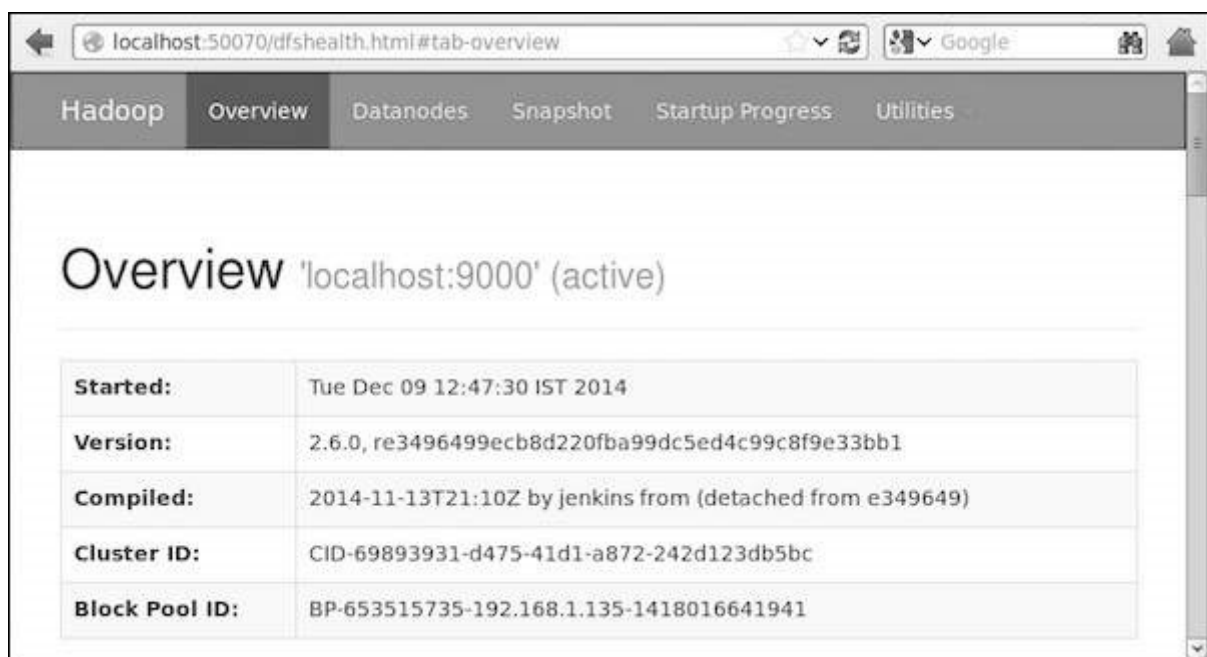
localhost:50070/dfshealth.html#tab-overview

Google

Hadoop Overview Datanodes Snapshot Startup Progress Utilities

Overview 'localhost:9000' (active)

| | |
|---|---|
| Started: | Tue Dec 09 12:47:30 IST 2014 |
| Version: | 2.6.0, re3496499ecb8d220fba99dc5ed4c99c8f9e33bb1 |
| Compiled: | 2014-11-13T21:10Z by jenkins from (detached from e349649) |
| Cluster ID: | CID-69893931-d475-41d1-a872-242d123db5bc |
| Block Pool ID: | BP-653515735-192.168.1.135-1418016641941 |